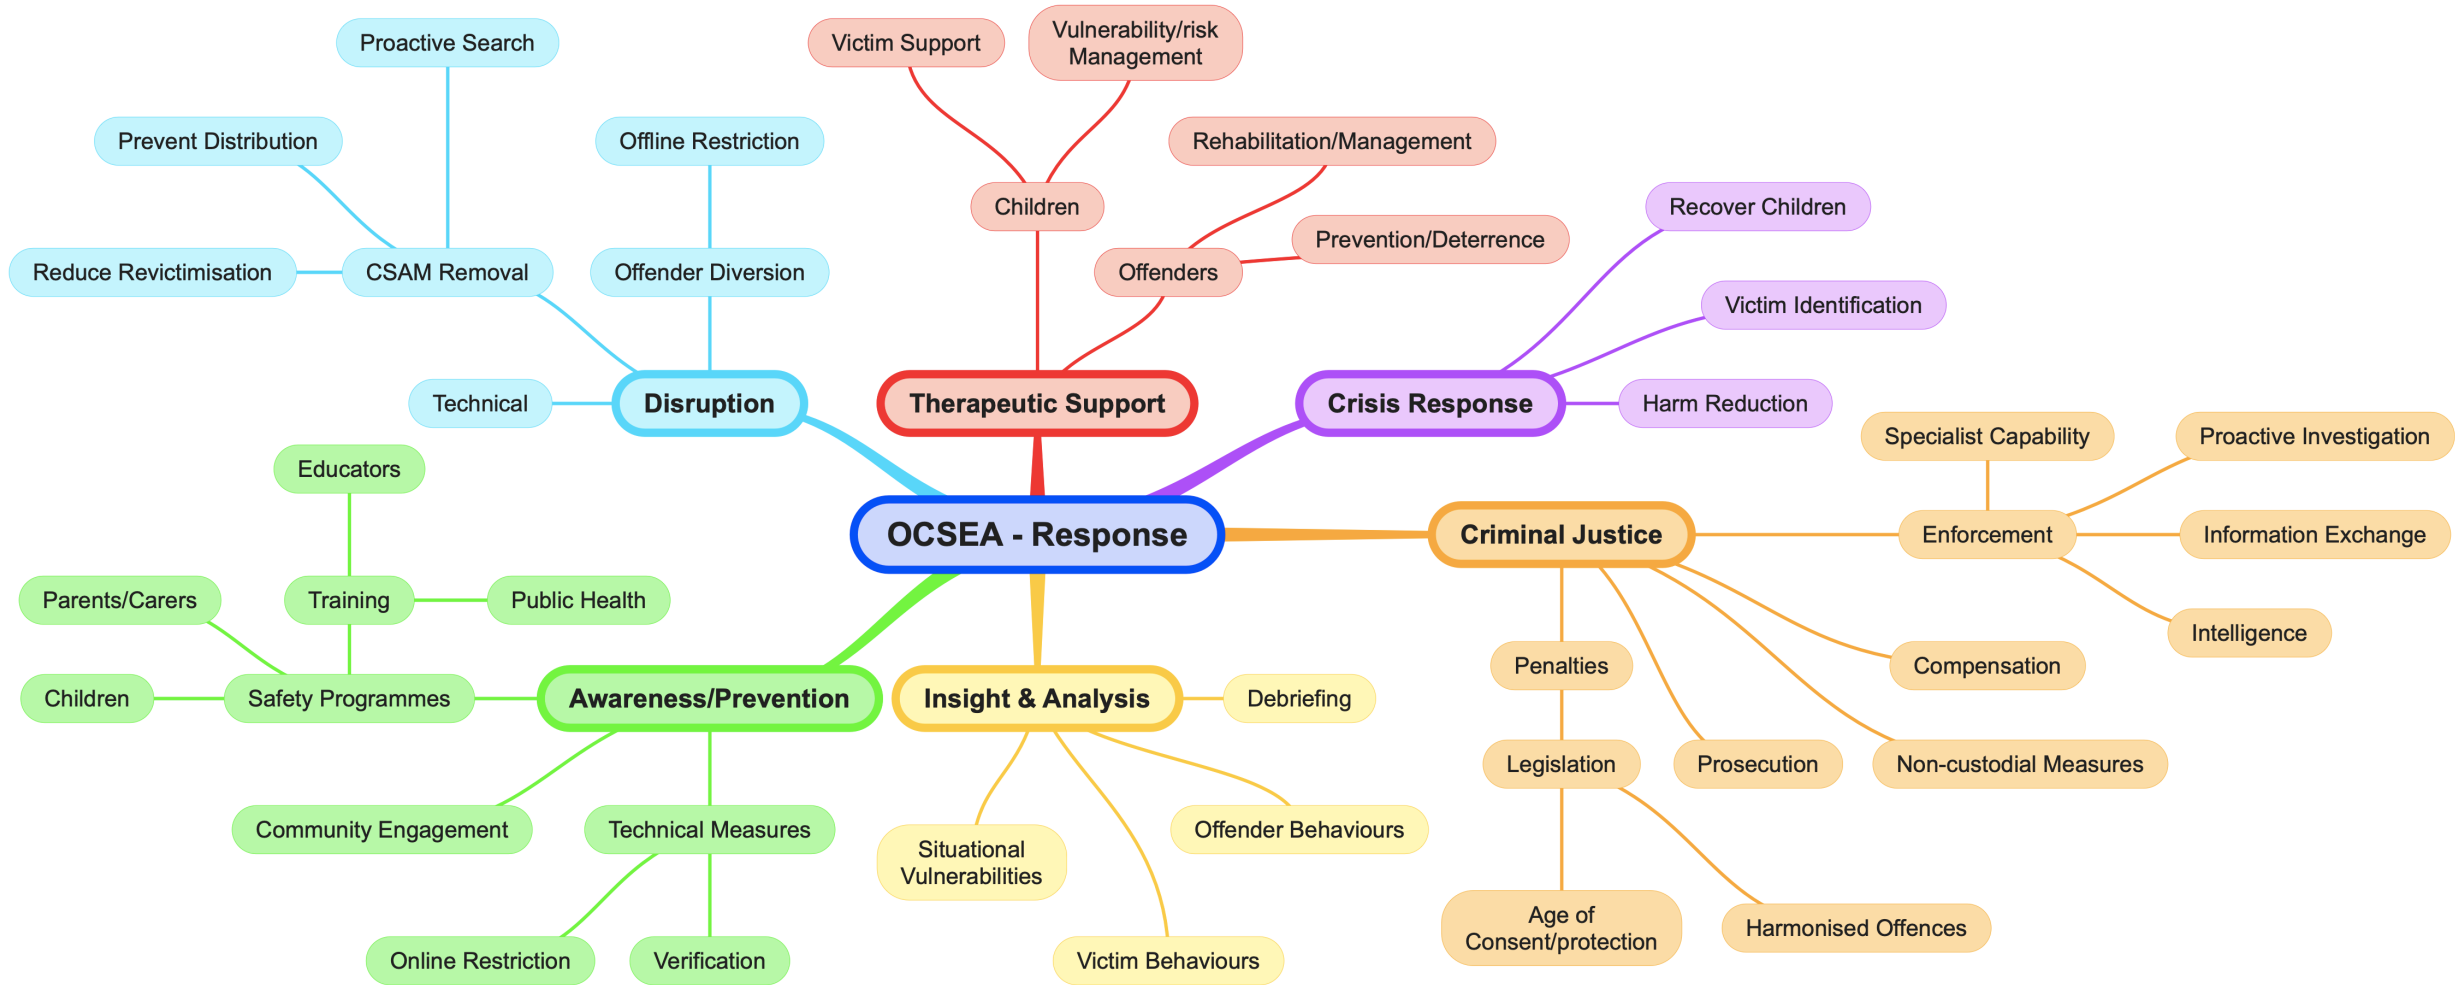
OCSEA - Response

Disruption
Technical
CSAM Removal
Proactive Search
Prevent Distribution
Reduce Revictimisation
Offender Diversion
Offline Restriction

Therapeutic Support
Children
Victim Support
Vulnerability/risk Management
Offenders
Rehabilitation/Management
Prevention/Deterrence

Crisis Response
Recover Children
Victim Identification
Harm Reduction

Criminal Justice
Enforcement
Specialist Capability
Proactive Investigation
Information Exchange
Intelligence
Compensation
Non-custodial Measures
Prosecution
Penalties
Legislation
Age of Consent/protection
Harmonised Offences

Insight & Analysis
Debriefing
Offender Behaviours
Victim Behaviours
Situational Vulnerabilities

Awareness/Prevention
Safety Programmes
Training
Educators
Public Health
Parents/Carers
Children
Community Engagement
Technical Measures
Online Restriction
Verification